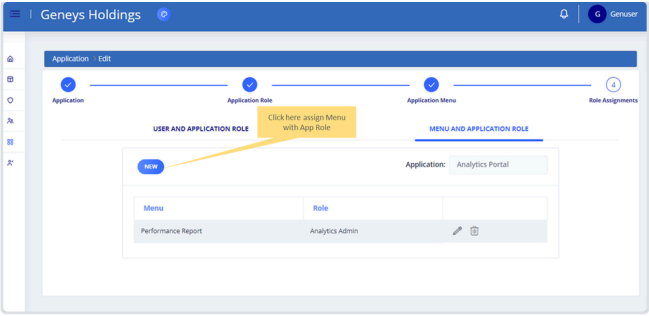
Geneys Holdings

G Genuser

Application / Edit

Application

Application Role

Application Menu

4

Role Assignments

USER AND APPLICATION ROLE

Click here assign Menu with App Role

MENU AND APPLICATION ROLE

NEW

Application: Analytics Portal

| Menu | Role | |
|---|---|---|
| Performance Report | Analytics Admin | |